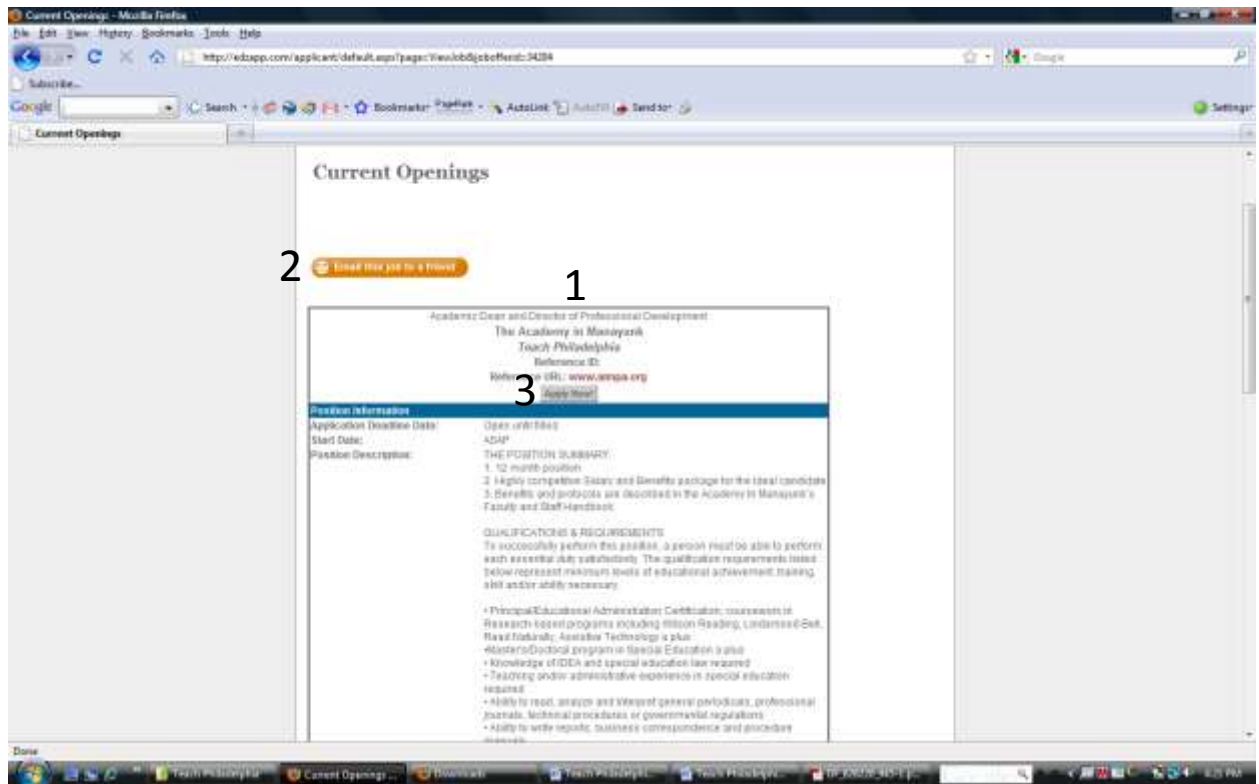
Current Openings - Mozilla Firefox
File Edit View History Bookmarks Tools Help
http://edzapp.com/applicant/default.aspx?page=ViewJob&jobRefId=34284
Google
Subscribe...
Google Search Bookmarks PageRank AutoLink AutoFill Send to Settings
Current Openings

Current Openings

2 Email this job to a friend

1

Academic Dean and Director of Professional Development
The Academy in Manayunk
Teach Philadelphia
Reference ID:
Reference URL: www.aimpa.org
3 Apply Now!

| Position Information | |
|---|---|
| Application Deadline Date: | Open until filled |
| Start Date: | ASAP |
| Position Description: | THE POSITION SUMMARY: 1. 12 month position 2. Highly competitive Salary and Benefits package for the ideal candidate 3. Benefits and protocols are described in the Academy in Manayunk's Faculty and Staff Handbook |

QUALIFICATIONS & REQUIREMENTS
To successfully perform this position, a person must be able to perform each essential duty satisfactorily. The qualification requirements listed below represent minimum levels of educational achievement, training, skill and/or ability necessary.

• Principal/Educational Administration Certification; coursework in Research-based programs including Wilson Reading, Lindamood-Bell, Read Naturally, Assistive Technology a plus
-Master's/Doctoral program in Special Education a plus
• Knowledge of IDEA and special education law required
• Teaching and/or administrative experience in special education required
• Ability to read, analyze and interpret general periodicals, professional journals, technical procedures or governmental regulations
• Ability to write reports, business correspondence and procedure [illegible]

Done
Teach Philadelphia Current Openings Downloads Teach Philadelphi... Teach Philadelphi... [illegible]